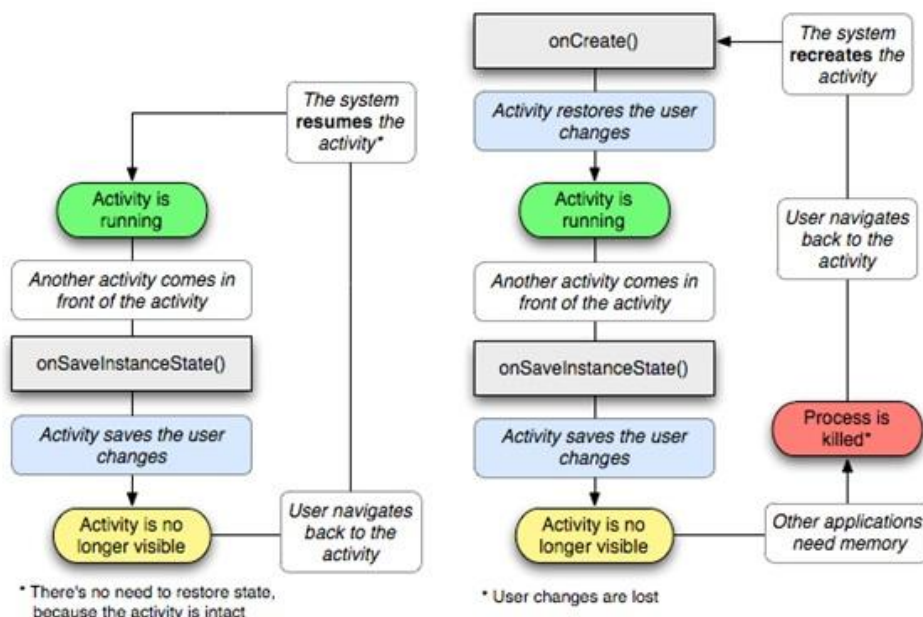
The system **resumes** the activity*

Activity is running

Another activity comes in front of the activity

onSaveInstanceState()

Activity saves the user changes

Activity is no longer visible

User navigates back to the activity

* There's no need to restore state, because the activity is intact

onCreate()

The system **recreates** the activity

Activity restores the user changes

Activity is running

Another activity comes in front of the activity

onSaveInstanceState()

Activity saves the user changes

Activity is no longer visible

User navigates back to the activity

Process is killed*

Other applications need memory

* User changes are lost